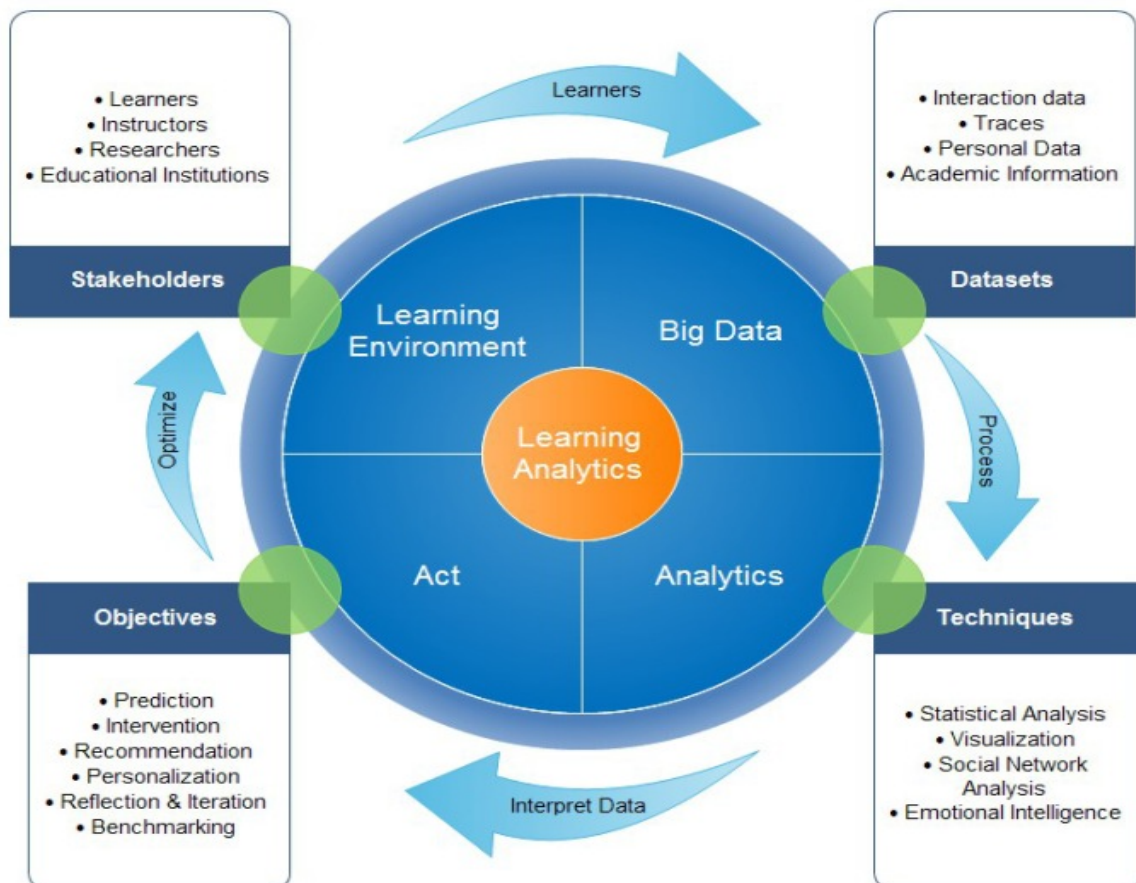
• Learners
• Instructors
• Researchers
• Educational Institutions

Stakeholders

Learners

• Interaction data
• Traces
• Personal Data
• Academic Information

Datasets

Learning Environment

Big Data

Learning Analytics

Act

Analytics

Optimize

Process

Objectives

Techniques

• Prediction
• Intervention
• Recommendation
• Personalization
• Reflection & Iteration
• Benchmarking

Interpret Data

• Statistical Analysis
• Visualization
• Social Network Analysis
• Emotional Intelligence